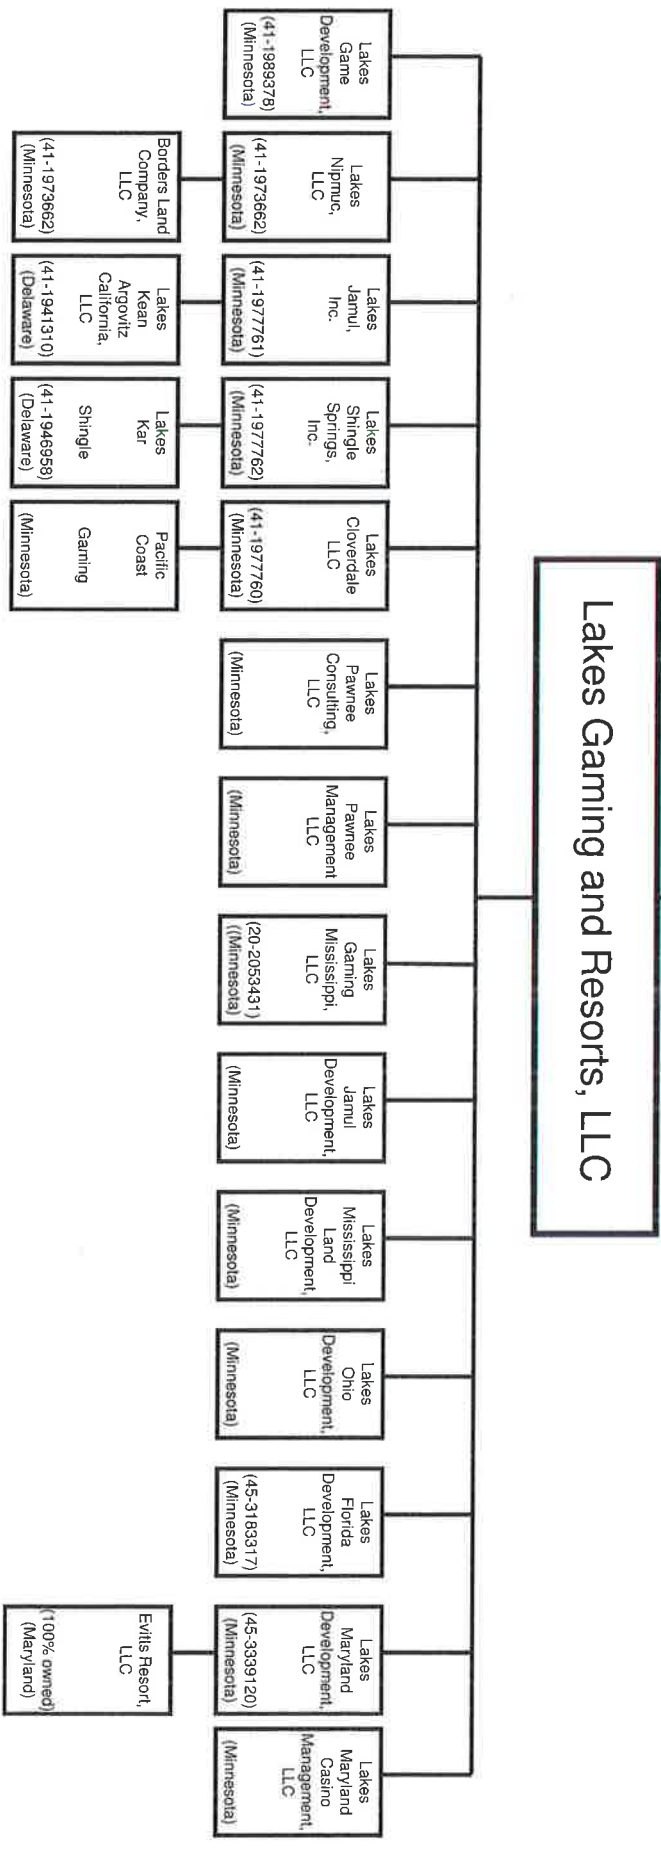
Lakes Gaming and Resorts, LLC

Lakes Game Development, LLC (41-1989378) (Minnesota)

Lakes Nipmuc, LLC (41-1973662) (Minnesota)

Borders Land Company, LLC (41-1973662) (Minnesota)

Lakes Jamul, Inc. (41-1977761) (Minnesota)

Lakes Kean Argovitz California, LLC (41-1941310) (Delaware)

Lakes Shingle Springs, Inc. (41-1977762) (Minnesota)

Lakes Kar Shingle (41-1946958) (Delaware)

Lakes Cloverdale LLC (41-1977760) (Minnesota)

Pacific Coast Gaming (Minnesota)

Lakes Pawnee Consulting, LLC (Minnesota)

Lakes Pawnee Management LLC (Minnesota)

Lakes Gaming Mississippi, LLC (20-2053431) ((Minnesota)

Lakes Jamul Development, LLC (Minnesota)

Lakes Mississippi Land Development, LLC (Minnesota)

Lakes Ohio Development, LLC (Minnesota)

Lakes Florida Development, LLC (45-3183317) (Minnesota)

Lakes Maryland Development, LLC (45-3339120) (Minnesota)

Evitts Resort, LLC (100% owned) (Maryland)

Lakes Maryland Casino Management, LLC (Minnesota)